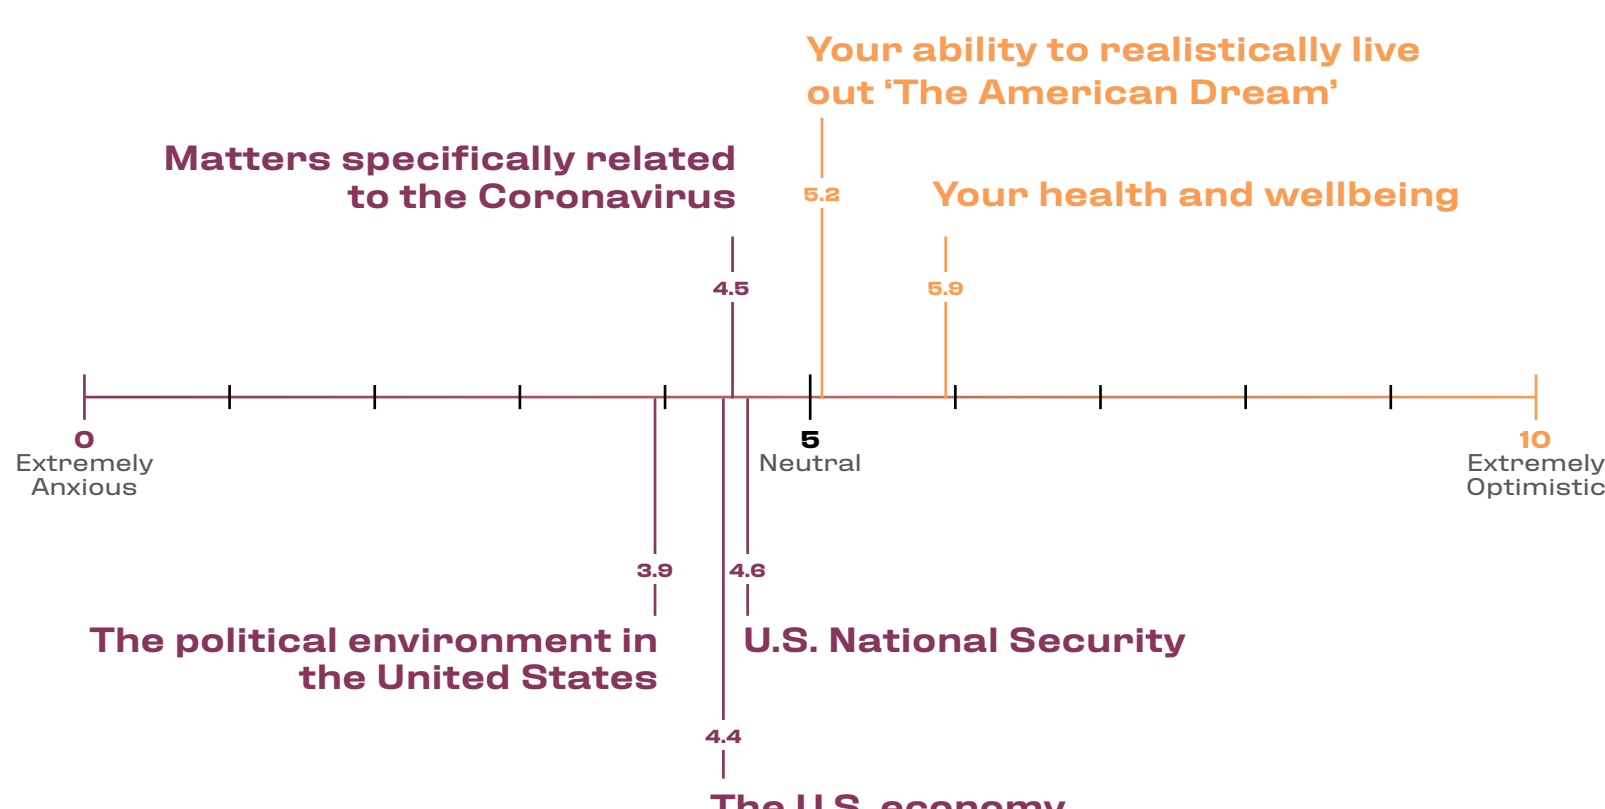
Your ability to realistically live out 'The American Dream'

Matters specifically related to the Coronavirus

5.2

Your health and wellbeing

4.5

5.9

0
Extremely Anxious

5
Neutral

10
Extremely Optimistic

3.9

4.6

The political environment in the United States

U.S. National Security

4.4

The U.S. economy